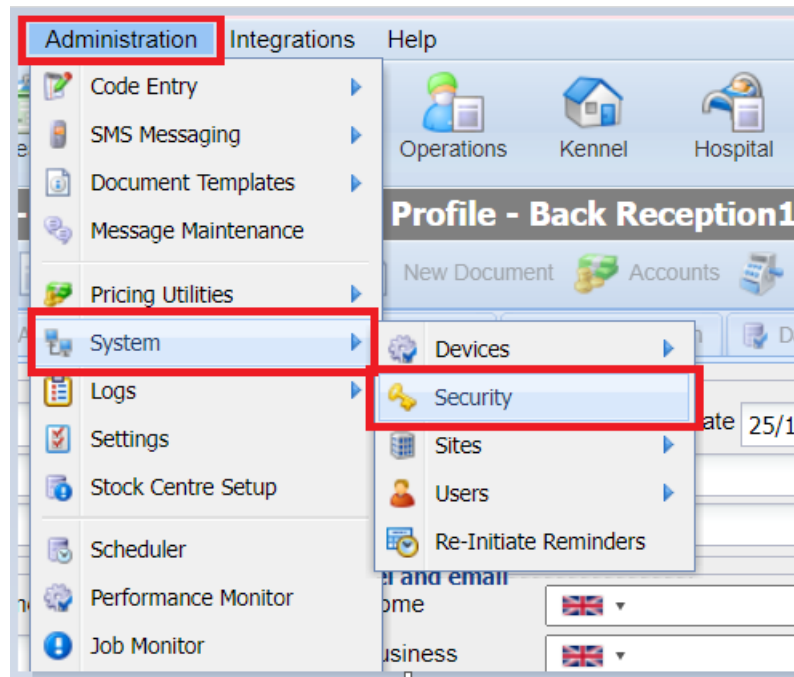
Administration Integrations Help

Code Entry
SMS Messaging
Document Templates
Message Maintenance
Pricing Utilities
System
Logs
Settings
Stock Centre Setup
Scheduler
Performance Monitor
Job Monitor

Operations Kennel Hospital

Profile - Back Reception1

New Document Accounts

Devices
Security
Sites
Users
Re-Initiate Reminders

ate 25/1

l and email
ome
usiness